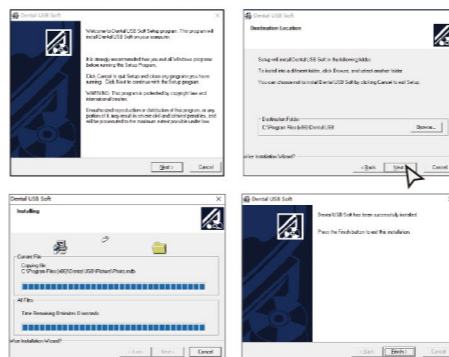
Dental USB Soft

Welcome to Dental USB Soft Setup program. This program will install Dental USB Soft on your computer.

It is strongly recommended that you exit all Windows programs before running this Setup Program.

Click Cancel to quit Setup and close any programs you have running. Click Next to continue with the Setup program.

WARNING: This program is protected by copyright law and international treaties.

Unauthorized reproduction or distribution of this program, or any portion of it, may result in severe civil and criminal penalties, and will be prosecuted to the maximum extent possible under law.

Next > Cancel

Dental USB Soft

Destination Location

Setup will install Dental USB Soft in the following folder.

To install into a different folder, click Browse, and select another folder.

You can choose not to install Dental USB Soft by clicking Cancel to exit Setup.

Destination Folder
C:\Program Files\Dental USB

Browse...

Wise Installation Wizard®

< Back Next > Cancel

Dental USB Soft

Installing

Current File
Copying file:
C:\Program Files (x86)\Dental USB\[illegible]

All Files
Time Remaining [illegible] minutes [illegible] seconds

Wise Installation Wizard®

< Back Next > Cancel

Dental USB Soft

Dental USB Soft has been successfully installed.

Press the Finish button to exit this installation.

< Back Finish Cancel